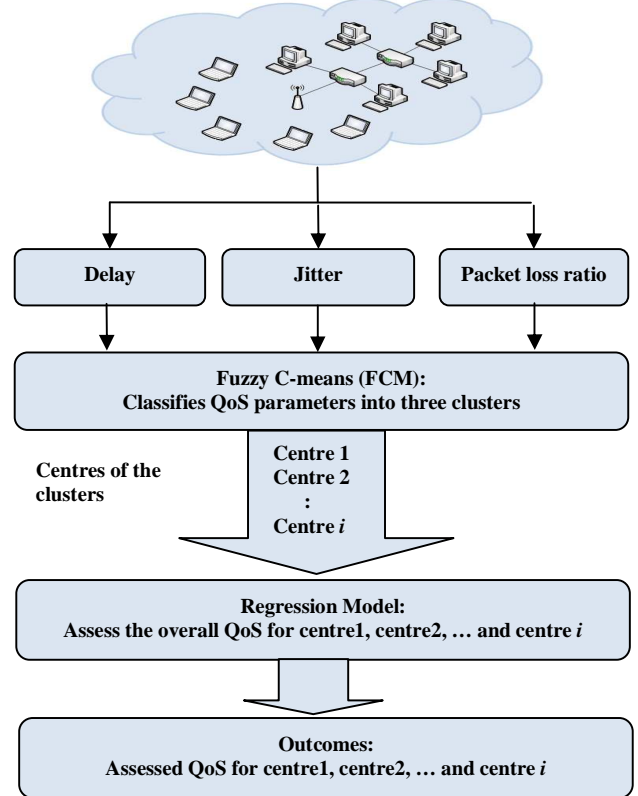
Delay

Jitter

Packet loss ratio

Fuzzy C-means (FCM):
Classifies QoS parameters into three clusters

Centres of the clusters

Centre 1
Centre 2
:
Centre *i*

Regression Model:
Assess the overall QoS for centre1, centre2, … and centre *i*

Outcomes:
Assessed QoS for centre1, centre2, … and centre *i*